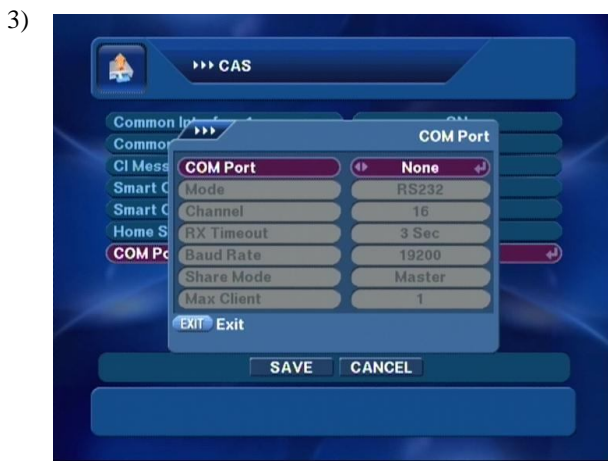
3)

CAS

Common Int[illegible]
Common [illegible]
CI Mess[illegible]
Smart C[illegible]
Smart C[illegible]
Home S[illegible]
COM Po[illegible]

COM Port

| COM Port | None |
|---|---|
| Mode | RS232 |
| Channel | 16 |
| RX Timeout | 3 Sec |
| Baud Rate | 19200 |
| Share Mode | Master |
| Max Client | 1 |

EXIT Exit

SAVE CANCEL